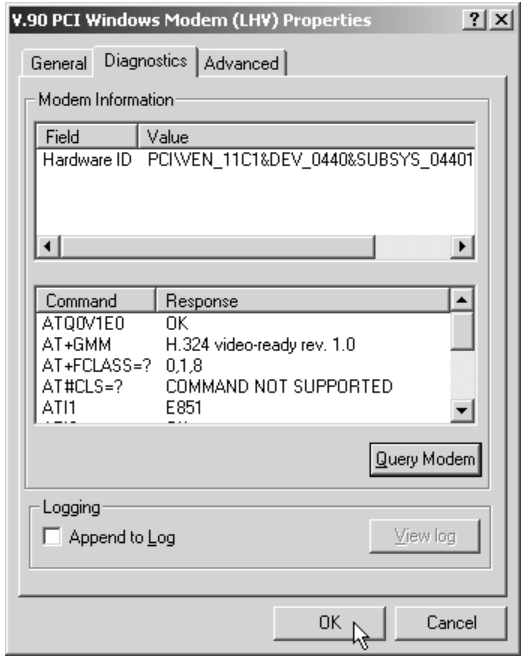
V.90 PCI Windows Modem (LHV) Properties

?

General | Diagnostics | Advanced

Modem Information

| Field | Value |
|---|---|
| Hardware ID | PCI\VEN_11C1&DEV_0440&SUBSYS_04401 |

| Command | Response |
|---|---|
| ATQ0V1E0 | OK |
| AT+GMM | H.324 video-ready rev. 1.0 |
| AT+FCLASS=? | 0,1,8 |
| AT#CLS=? | COMMAND NOT SUPPORTED |
| ATI1 | E851 |
| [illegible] | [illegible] |

Query Modem

Logging

Append to Log

View log

OK

Cancel